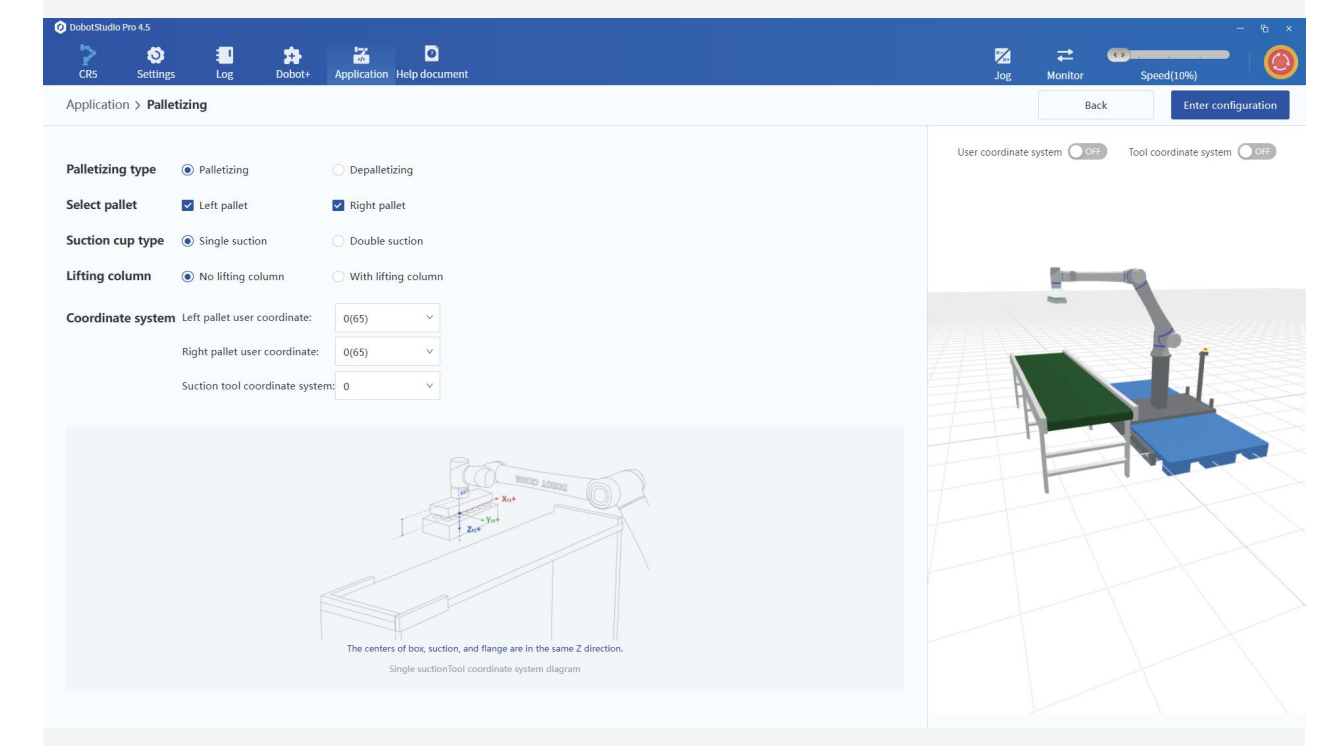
DobotStudio Pro 4.5

CR5 Settings Log Dobot+ Application Help document

Jog Monitor Speed(10%)

Application > Palletizing

Back Enter configuration

User coordinate system OFF Tool coordinate system OFF

Palletizing type Palletizing Depalletizing

Select pallet Left pallet Right pallet

Suction cup type Single suction Double suction

Lifting column No lifting column With lifting column

Coordinate system Left pallet user coordinate: 0(65)

Right pallet user coordinate: 0(65)

Suction tool coordinate system: 0

DOBOT CCR5

$X_{n}+$

$Y_{n}+$

$Z_{n}+$

The centers of box, suction, and flange are in the same Z direction.

Single suctionTool coordinate system diagram